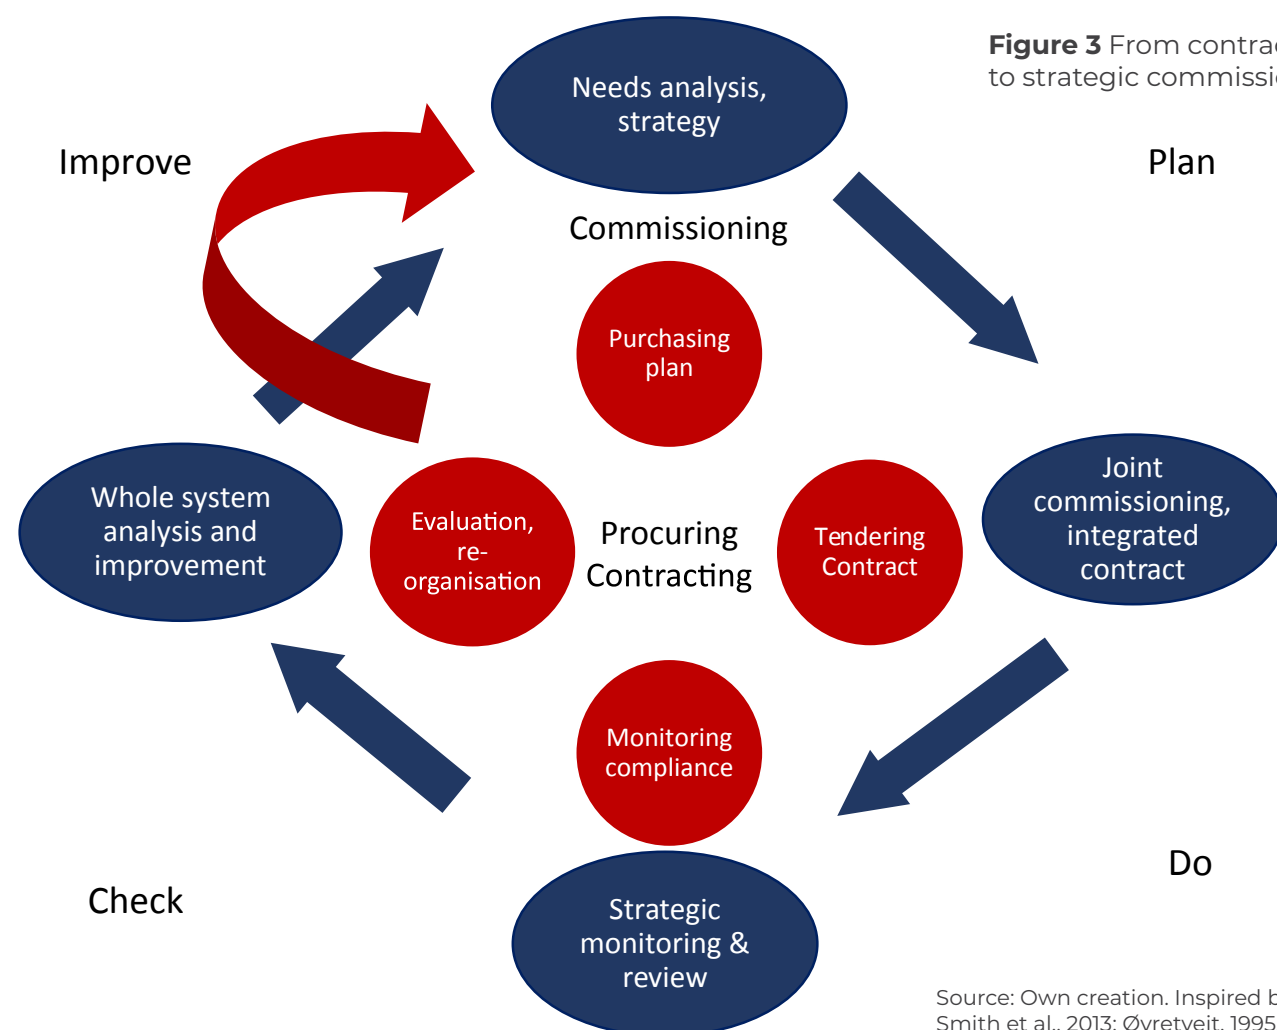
**Figure 3** From contra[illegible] to strategic commissi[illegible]

Needs analysis, strategy

Improve

Plan

Commissioning

Purchasing plan

Whole system analysis and improvement

Evaluation, re-organisation

Procuring Contracting

Tendering Contract

Joint commissioning, integrated contract

Monitoring compliance

Check

Do

Strategic monitoring & review

Source: Own creation. Inspired b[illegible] Smith et al., 2013; Øvretveit, 1995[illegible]